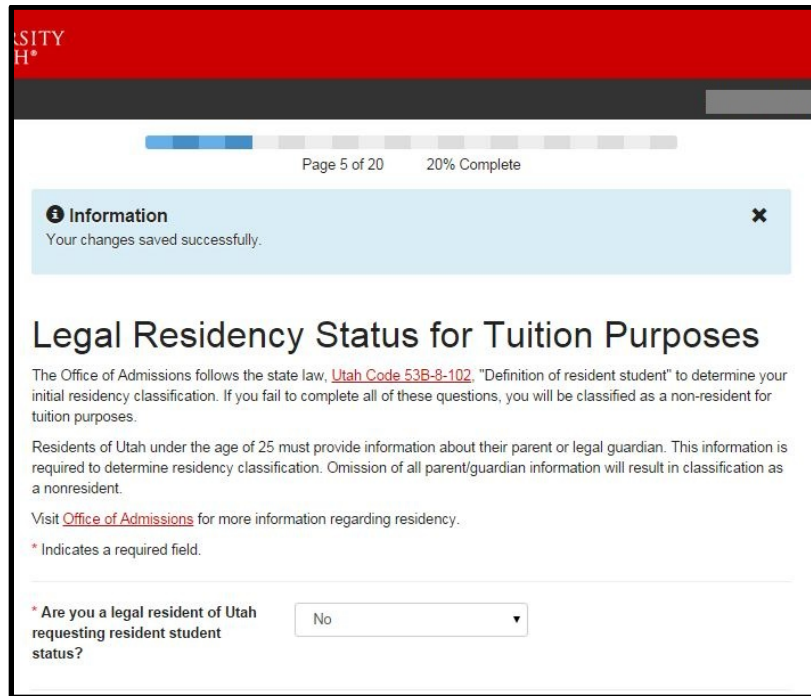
SITY
H®

Page 5 of 20 20% Complete

Information
Your changes saved successfully.

✖

Legal Residency Status for Tuition Purposes

The Office of Admissions follows the state law, Utah Code 53B-8-102, "Definition of resident student" to determine your initial residency classification. If you fail to complete all of these questions, you will be classified as a non-resident for tuition purposes.

Residents of Utah under the age of 25 must provide information about their parent or legal guardian. This information is required to determine residency classification. Omission of all parent/guardian information will result in classification as a nonresident.

Visit Office of Admissions for more information regarding residency.

* Indicates a required field.

* Are you a legal resident of Utah requesting resident student status?

No